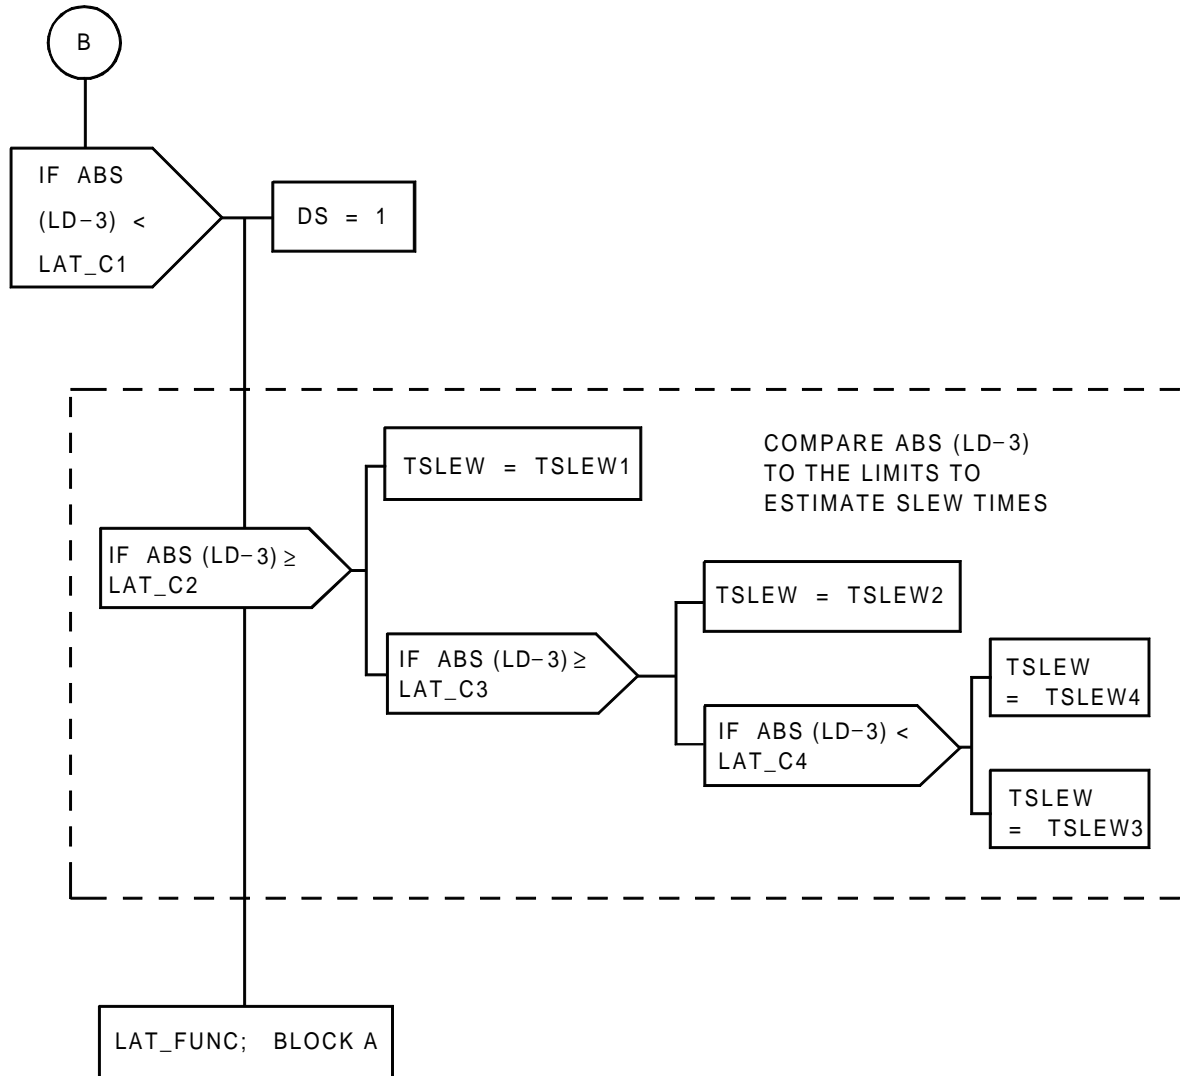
B

IF ABS (LD−3) < LAT_C1

DS = 1

COMPARE ABS (LD−3) TO THE LIMITS TO ESTIMATE SLEW TIMES

TSLEW = TSLEW1

IF ABS (LD−3) $\geq$ LAT_C2

TSLEW = TSLEW2

IF ABS (LD−3) $\geq$ LAT_C3

TSLEW = TSLEW4

IF ABS (LD−3) < LAT_C4

TSLEW = TSLEW3

LAT_FUNC; BLOCK A